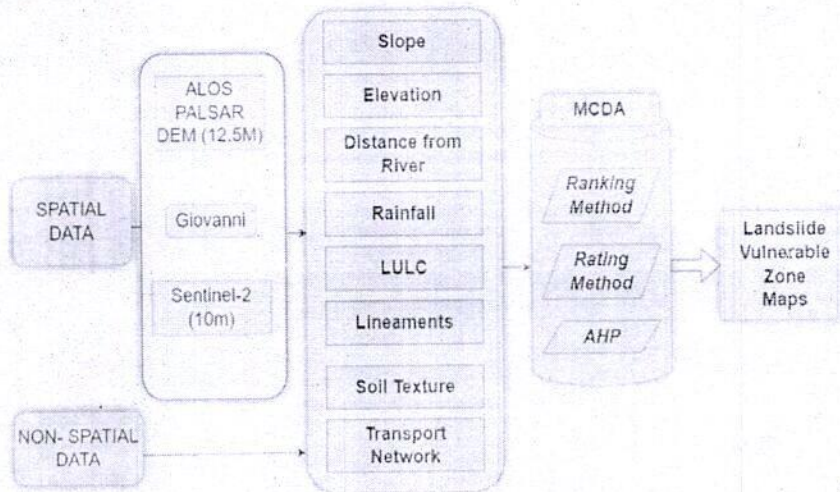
SPATIAL DATA

NON- SPATIAL DATA

ALOS PALSAR DEM (12.5M)

Giovanni

Sentinel-2 (10m)

Slope

Elevation

Distance from River

Rainfall

LULC

Lineaments

Soil Texture

Transport Network

MCDA

Ranking Method

Rating Method

AHP

Landslide Vulnerable Zone Maps